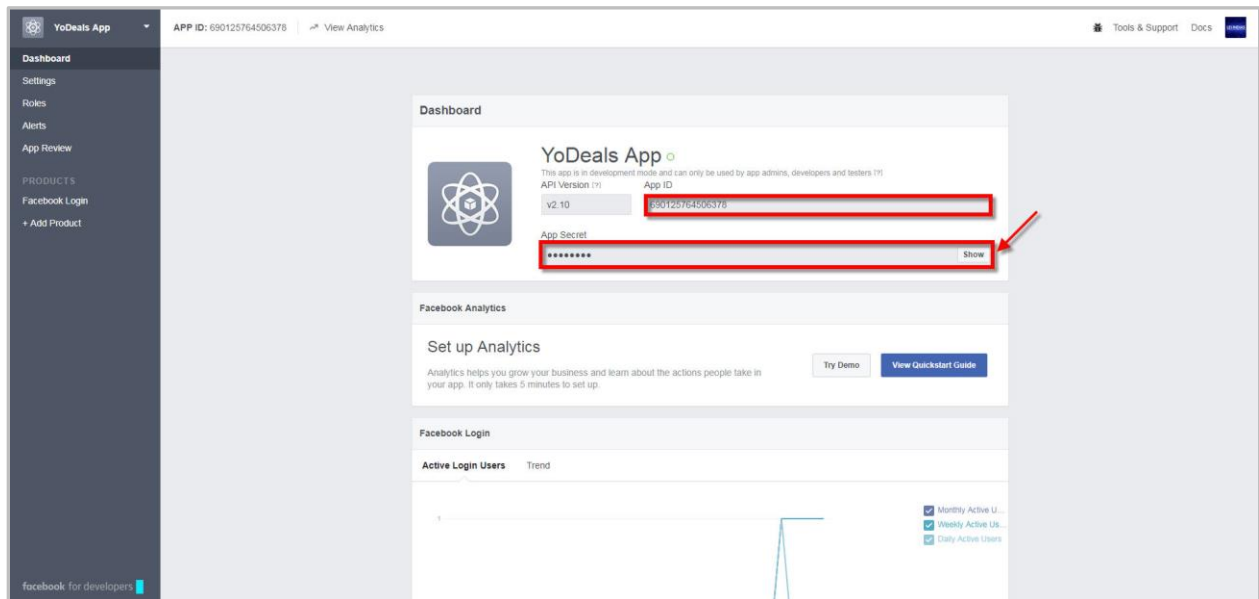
YoDeals App

APP ID: 690125764506378

View Analytics

Tools & Support Docs

Dashboard
Settings
Roles
Alerts
App Review

PRODUCTS
Facebook Login
+ Add Product

facebook for developers

Dashboard

YoDeals App

This app is in development mode and can only be used by app admins, developers and testers [?]

API Version [?]
v2.10

App ID
690125764506378

App Secret
••••••••
Show

Facebook Analytics

Set up Analytics

Analytics helps you grow your business and learn about the actions people take in your app. It only takes 5 minutes to set up.

Try Demo

View Quickstart Guide

Facebook Login

Active Login Users Trend

1

Monthly Active U...
Weekly Active Us...
Daily Active Users